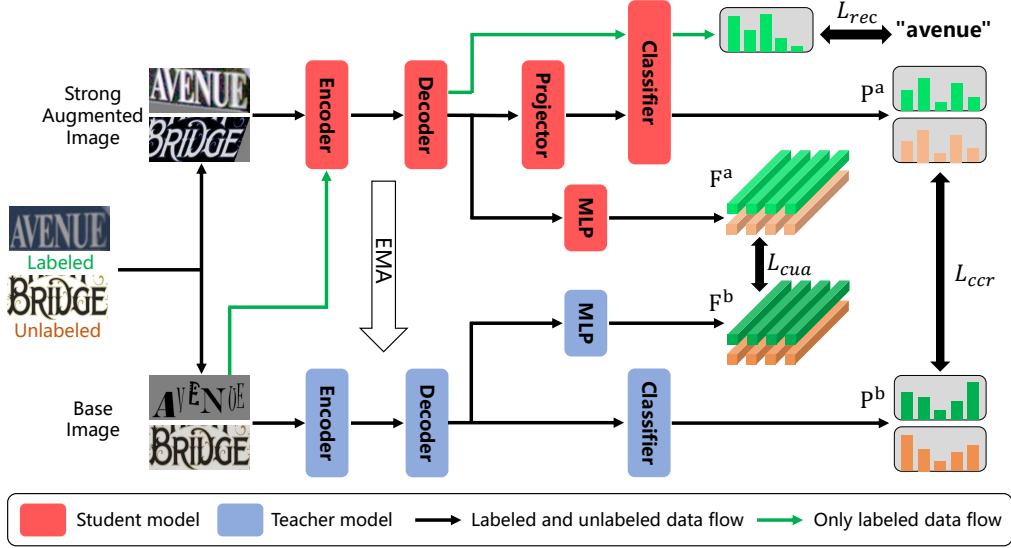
Strong Augmented Image

AVENUE
BRIDGE

Encoder

Decoder

Projector

Classifier

$L_{rec}$

"avenue"

$P^a$

$F^a$

MLP

EMA

AVENUE
Labeled
BRIDGE
Unlabeled

$L_{cua}$

$L_{ccr}$

MLP

$F^b$

Base Image

AVENUE
BRIDGE

Encoder

Decoder

Classifier

$P^b$

Student model
Teacher model
Labeled and unlabeled data flow
Only labeled data flow